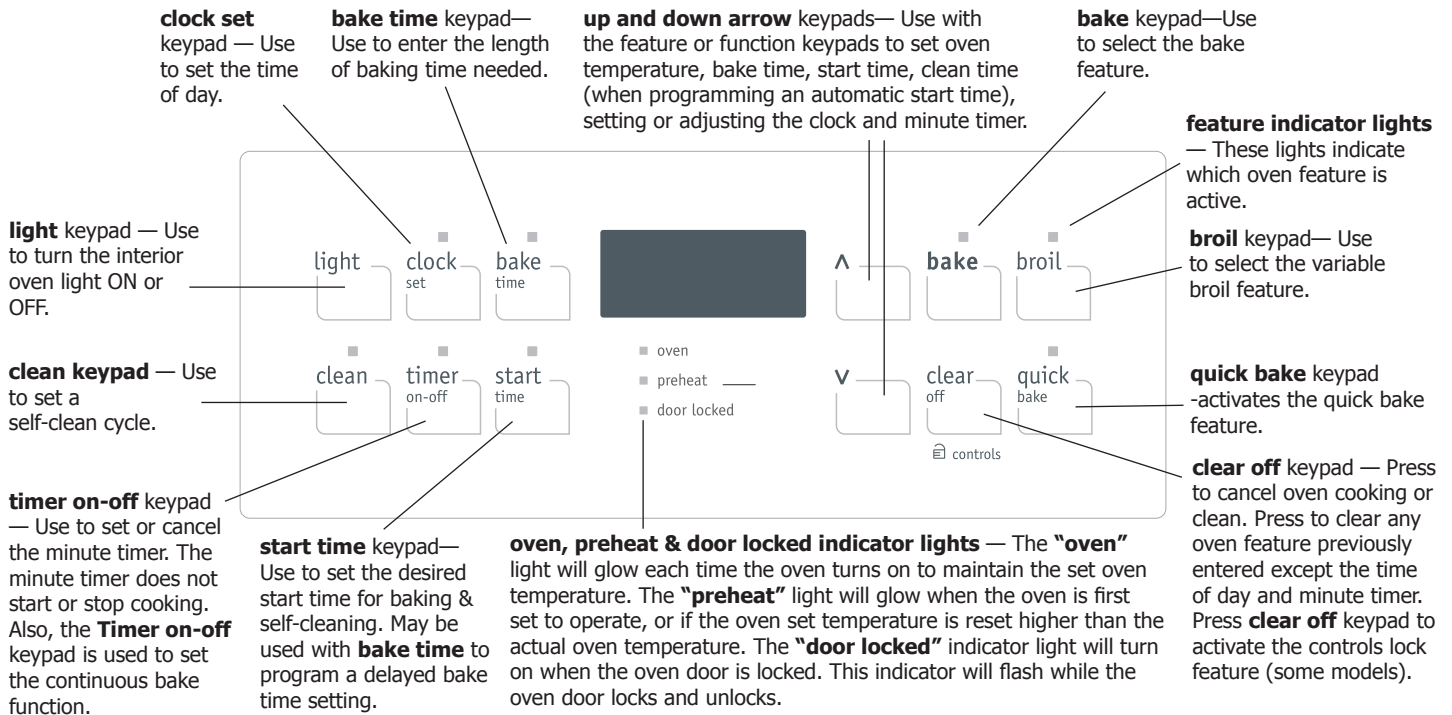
**clock set** keypad — Use to set the time of day.

**bake time** keypad— Use to enter the length of baking time needed.

**up and down arrow** keypads— Use with the feature or function keypads to set oven temperature, bake time, start time, clean time (when programming an automatic start time), setting or adjusting the clock and minute timer.

**bake** keypad—Use to select the bake feature.

**feature indicator lights** — These lights indicate which oven feature is active.

**light** keypad — Use to turn the interior oven light ON or OFF.

**broil** keypad— Use to select the variable broil feature.

light

clock
set

bake
time

∧

bake

broil

clean

timer
on-off

start
time

oven

preheat

door locked

∨

clear
off

quick
bake

controls

**clean keypad** — Use to set a self-clean cycle.

**quick bake** keypad -activates the quick bake feature.

**timer on-off** keypad — Use to set or cancel the minute timer. The minute timer does not start or stop cooking. Also, the **Timer on-off** keypad is used to set the continuous bake function.

**start time** keypad— Use to set the desired start time for baking & self-cleaning. May be used with **bake time** to program a delayed bake time setting.

**oven, preheat & door locked indicator lights** — The **"oven"** light will glow each time the oven turns on to maintain the set oven temperature. The **"preheat"** light will glow when the oven is first set to operate, or if the oven set temperature is reset higher than the actual oven temperature. The **"door locked"** indicator light will turn on when the oven door is locked. This indicator will flash while the oven door locks and unlocks.

**clear off** keypad — Press to cancel oven cooking or clean. Press to clear any oven feature previously entered except the time of day and minute timer. Press **clear off** keypad to activate the controls lock feature (some models).